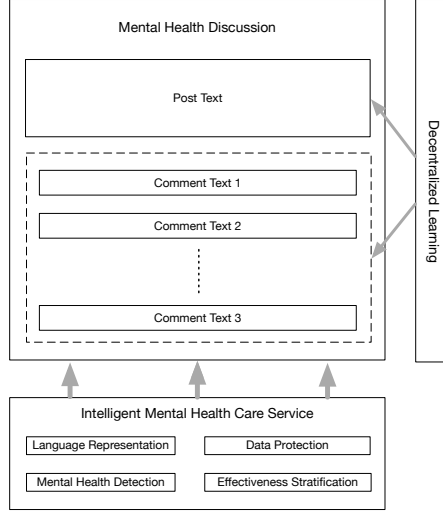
Mental Health Discussion

Post Text

Comment Text 1

Comment Text 2

Comment Text 3

Decentralized Learning

Intelligent Mental Health Care Service

Language Representation

Data Protection

Mental Health Detection

Effectiveness Stratification